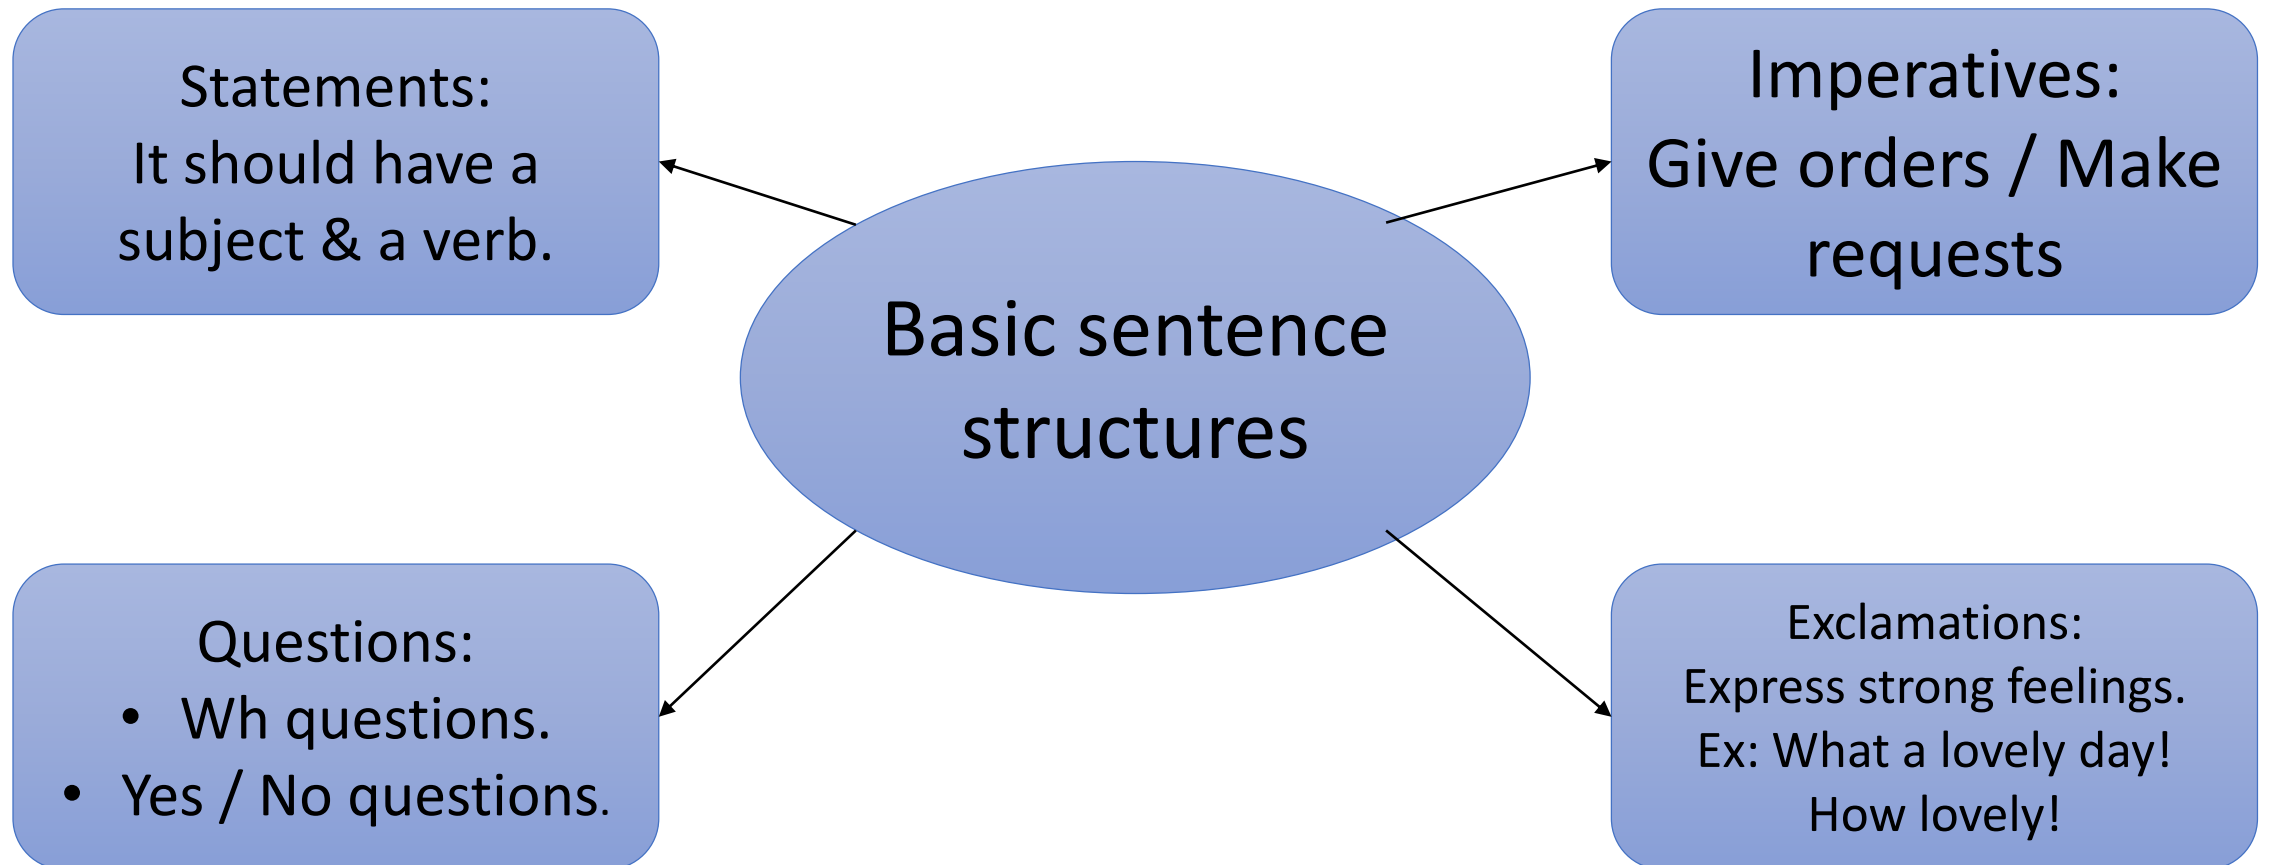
Statements:
It should have a subject & a verb.

Imperatives:
Give orders / Make requests

Basic sentence structures

Questions:
• Wh questions.
• Yes / No questions.

Exclamations:
Express strong feelings.
Ex: What a lovely day!
How lovely!